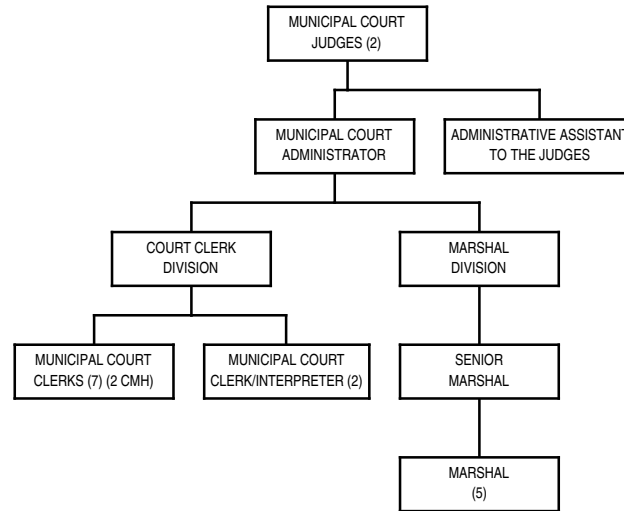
MUNICIPAL COURT JUDGES (2)

MUNICIPAL COURT ADMINISTRATOR

ADMINISTRATIVE ASSISTANT TO THE JUDGES

COURT CLERK DIVISION

MARSHAL DIVISION

MUNICIPAL COURT CLERKS (7) (2 CMH)

MUNICIPAL COURT CLERK/INTERPRETER (2)

SENIOR MARSHAL

MARSHAL (5)